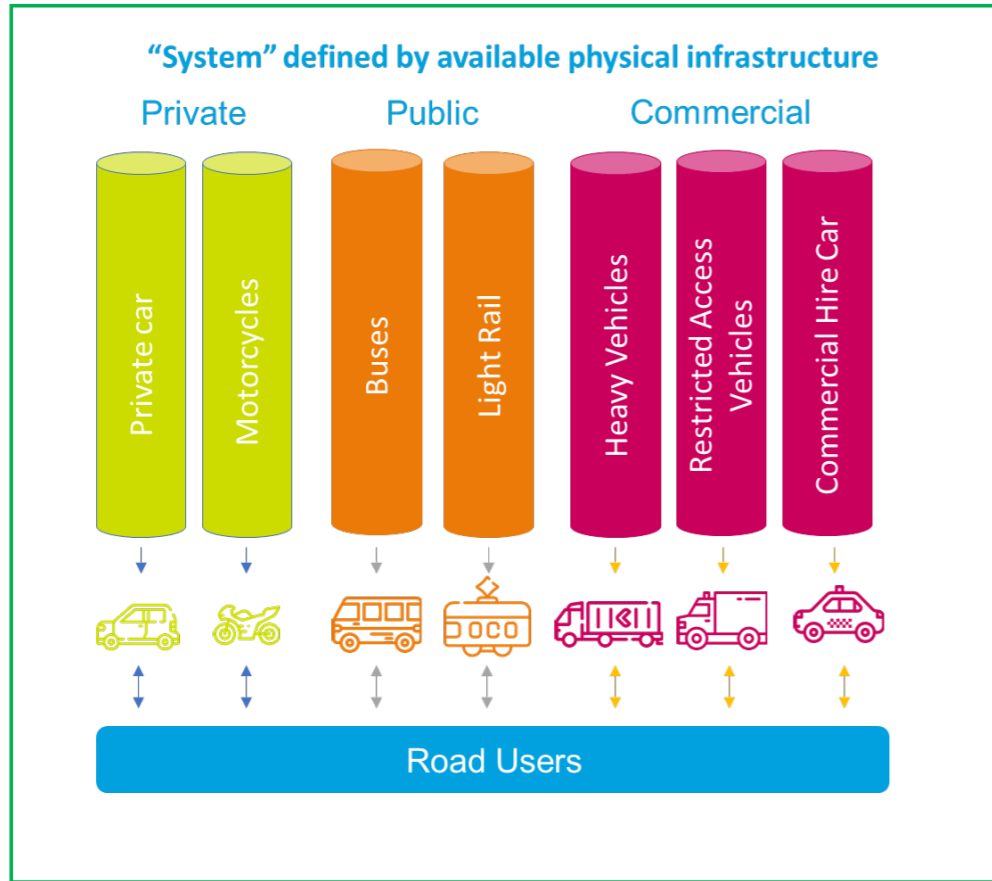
"System" defined by available physical infrastructure

Private

Public

Commercial

Private car

Motorcycles

Buses

Light Rail

Heavy Vehicles

Restricted Access Vehicles

Commercial Hire Car

Road Users